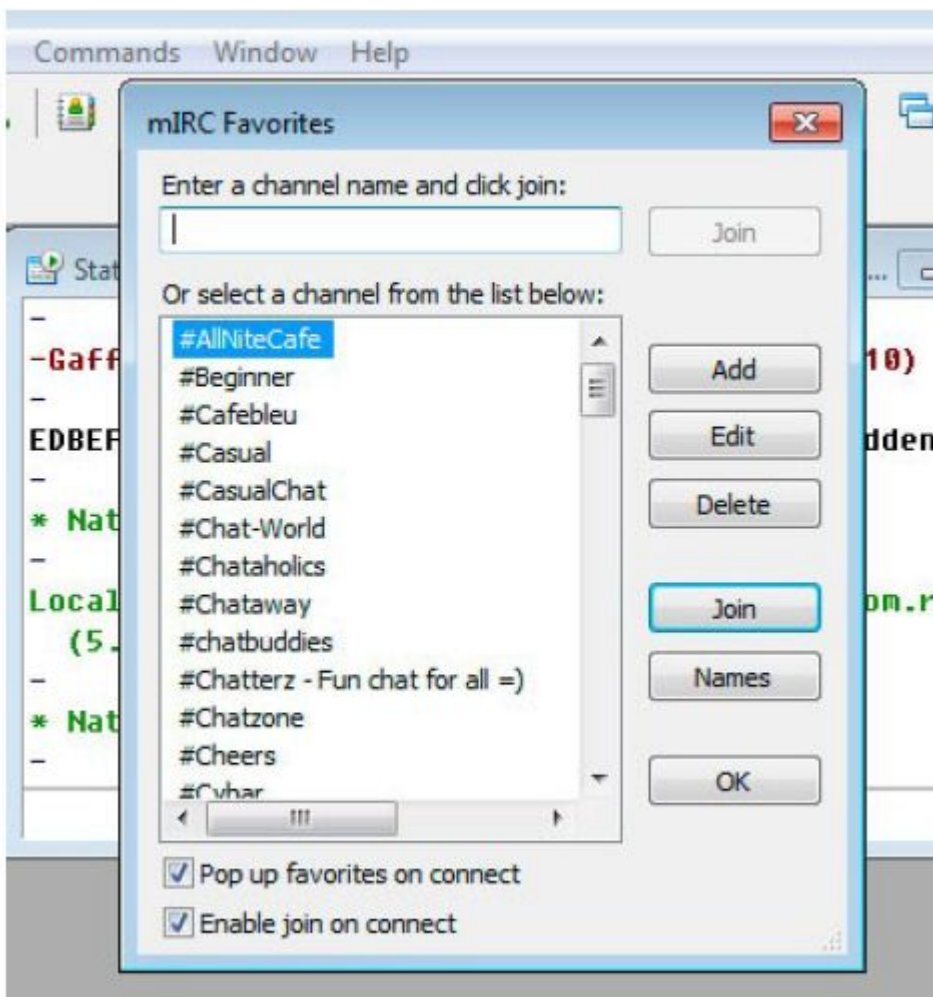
Commands Window Help

mIRC Favorites

Enter a channel name and click join:

Join

Or select a channel from the list below:

#AllNiteCafe
#Beginner
#Cafebleu
#Casual
#CasualChat
#Chat-World
#Chataholics
#Chataway
#chatbuddies
#Chatterz - Fun chat for all =)
#Chatzone
#Cheers
#Cybar

Add
Edit
Delete
Join
Names
OK

Pop up favorites on connect
Enable join on connect

Stat
-
-Gaff
-
EDBEF
-
* Nat
-
Local
(5.
-
* Nat
-

10)
dden
om.r